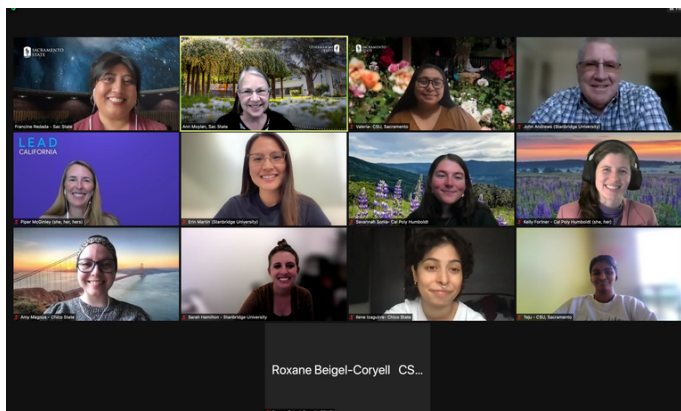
SACRAMENTO STATE

Francine Redada - Sac State

SACRAMENTO STATE

Ann Moylan, Sac State

SACRAMENTO STATE

Valerie - CSU, Sacramento

John Andrews (Stanbridge University)

LEAD CALIFORNIA

Piper McGinley (she, her, hers)

Erin Martin (Stanbridge University)

Savannah Sorte- Cal Poly Humboldt

Kelly Fortner - Cal Poly Humboldt (she, her)

Amy Maggius - Chico State

Sarah Hamilton - Stanbridge University

Ilene Izaguirre- Chico State

Teju - CSU, Sacramento

Roxane Beigel-Coryell CS...